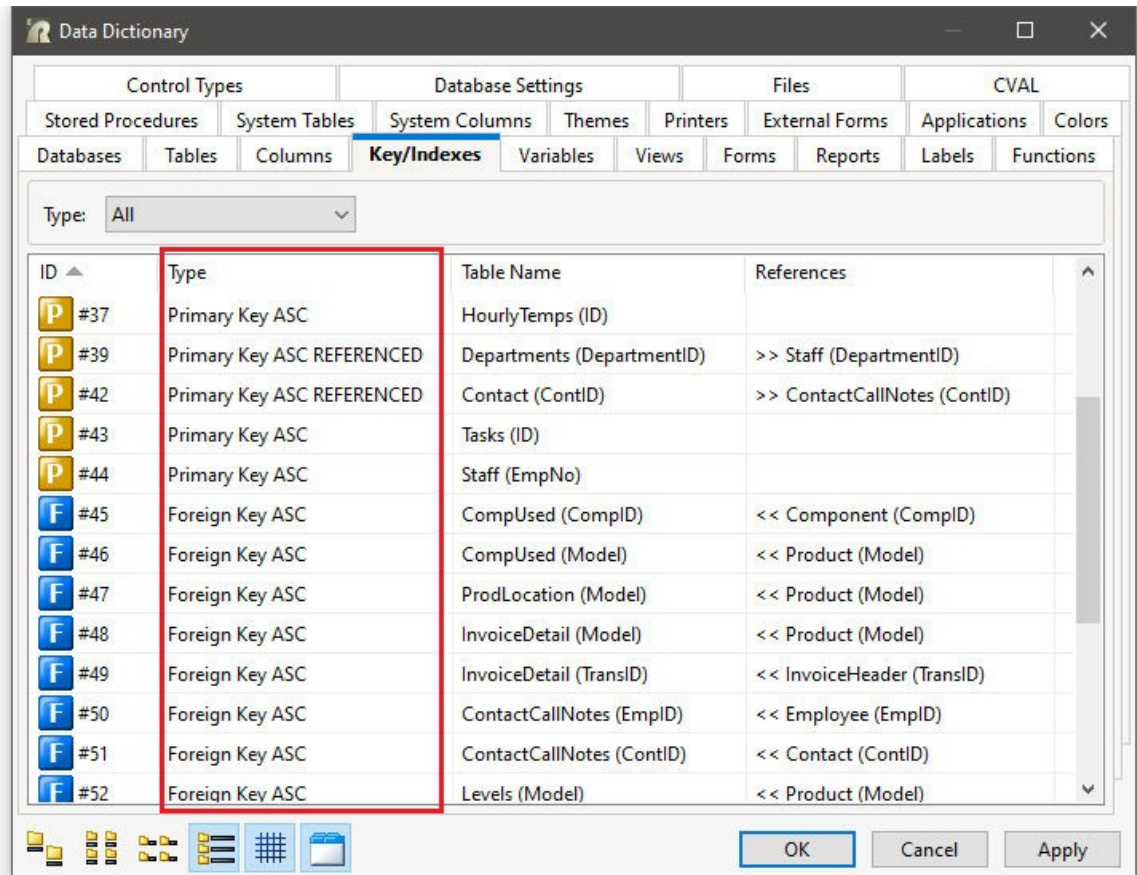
Data Dictionary

Control Types | Database Settings | Files | CVAL
Stored Procedures | System Tables | System Columns | Themes | Printers | External Forms | Applications | Colors
Databases | Tables | Columns | Key/Indexes | Variables | Views | Forms | Reports | Labels | Functions

Type: All

| ID | Type | Table Name | References |
|---|---|---|---|
| P #37 | Primary Key ASC | HourlyTemps (ID) | |
| P #39 | Primary Key ASC REFERENCED | Departments (DepartmentID) | >> Staff (DepartmentID) |
| P #42 | Primary Key ASC REFERENCED | Contact (ContID) | >> ContactCallNotes (ContID) |
| P #43 | Primary Key ASC | Tasks (ID) | |
| P #44 | Primary Key ASC | Staff (EmpNo) | |
| F #45 | Foreign Key ASC | CompUsed (CompID) | << Component (CompID) |
| F #46 | Foreign Key ASC | CompUsed (Model) | << Product (Model) |
| F #47 | Foreign Key ASC | ProdLocation (Model) | << Product (Model) |
| F #48 | Foreign Key ASC | InvoiceDetail (Model) | << Product (Model) |
| F #49 | Foreign Key ASC | InvoiceDetail (TransID) | << InvoiceHeader (TransID) |
| F #50 | Foreign Key ASC | ContactCallNotes (EmpID) | << Employee (EmpID) |
| F #51 | Foreign Key ASC | ContactCallNotes (ContID) | << Contact (ContID) |
| F #52 | Foreign Key ASC | Levels (Model) | << Product (Model) |

OK | Cancel | Apply